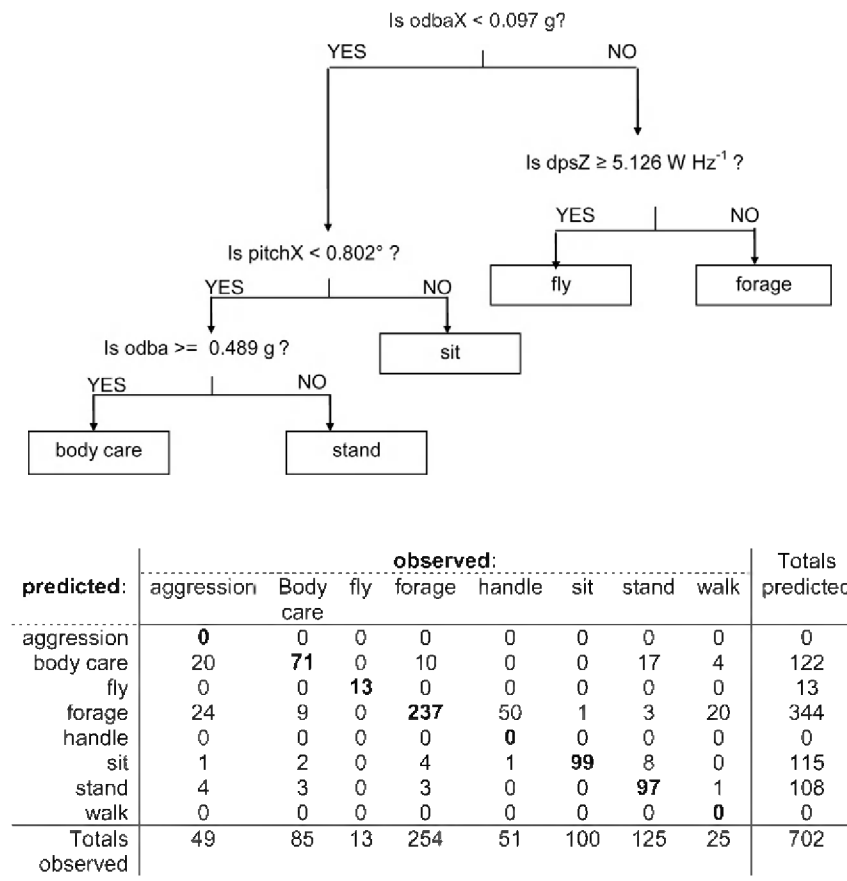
Is odbaX < 0.097 g?

YES

NO

Is dpsZ ≥ 5.126 W Hz$^{-1}$ ?

YES

NO

fly

forage

Is pitchX < 0.802° ?

YES

NO

sit

Is odba >= 0.489 g ?

YES

NO

body care

stand

| predicted: | aggression | Body care | fly | forage | handle | sit | stand | walk | Totals predicted |
|---|---|---|---|---|---|---|---|---|---|
| | observed: | | | | | | | | |
| aggression | 0 | 0 | 0 | 0 | 0 | 0 | 0 | 0 | 0 |
| body care | 20 | 71 | 0 | 10 | 0 | 0 | 17 | 4 | 122 |
| fly | 0 | 0 | 13 | 0 | 0 | 0 | 0 | 0 | 13 |
| forage | 24 | 9 | 0 | 237 | 50 | 1 | 3 | 20 | 344 |
| handle | 0 | 0 | 0 | 0 | 0 | 0 | 0 | 0 | 0 |
| sit | 1 | 2 | 0 | 4 | 1 | 99 | 8 | 0 | 115 |
| stand | 4 | 3 | 0 | 3 | 0 | 0 | 97 | 1 | 108 |
| walk | 0 | 0 | 0 | 0 | 0 | 0 | 0 | 0 | 0 |
| Totals observed | 49 | 85 | 13 | 254 | 51 | 100 | 125 | 25 | 702 |